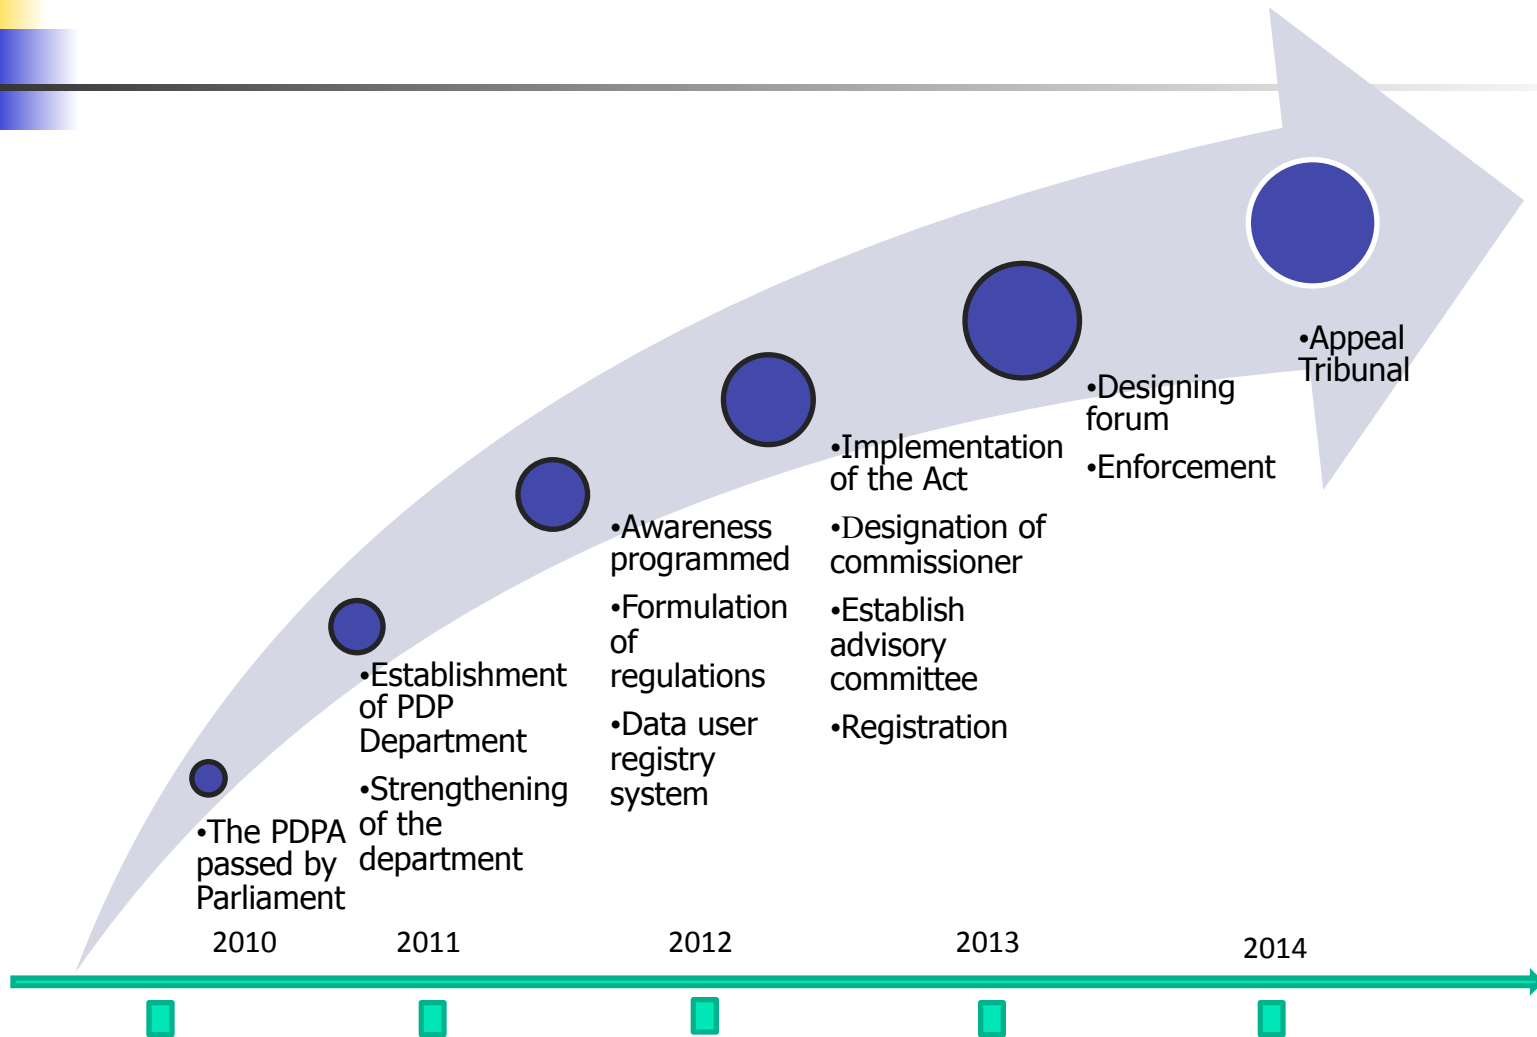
•Appeal Tribunal

•Designing forum

•Enforcement

•Implementation of the Act

•Designation of commissioner

•Establish advisory committee

•Registration

•Awareness programmed

•Formulation of regulations

•Data user registry system

•Establishment of PDP Department

•Strengthening of the department

•The PDPA passed by Parliament

2010

2011

2012

2013

2014